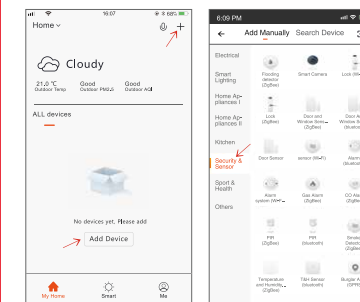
Home
+
Cloudy
21.0 °C
Outdoor Temp
Good
Outdoor PM2.5
Good
Outdoor AQI
ALL devices
No devices yet. Please add
Add Device
My Home
Smart
Me

6:09 PM
Add Manually
Search Device
Electrical
Smart Lighting
Home Appliances I
Home Appliances II
Kitchen
Security & Sensor
Sport & Health
Others
Flooding detector (ZigBee)
Smart Camera
Lock (Wi-Fi)
Lock (ZigBee)
Door and Window Sensor (ZigBee)
Door and Window Sensor (Bluetooth)
Door Sensor
sensor (Wi-Fi)
Alarm (Bluetooth)
Alarm system (Wi-Fi)
Gas Alarm (ZigBee)
CO Alarm (ZigBee)
PIR (ZigBee)
PIR (Bluetooth)
Smoke Detector (ZigBee)
Temperature and Humidity (ZigBee)
Tilt Sensor (Bluetooth)
Burglar Alarm (GPRS)